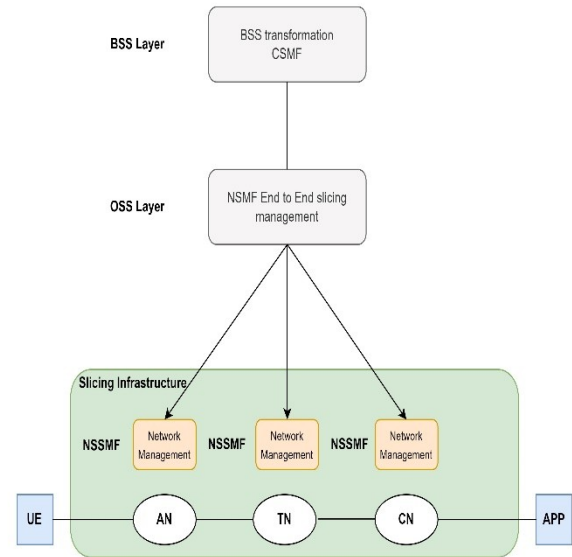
BSS Layer

BSS transformation CSMF

OSS Layer

NSMF End to End slicing management

Slicing Infrastructure

NSSMF

Network Management

NSSMF

Network Management

NSSMF

Network Management

UE

AN

TN

CN

APP